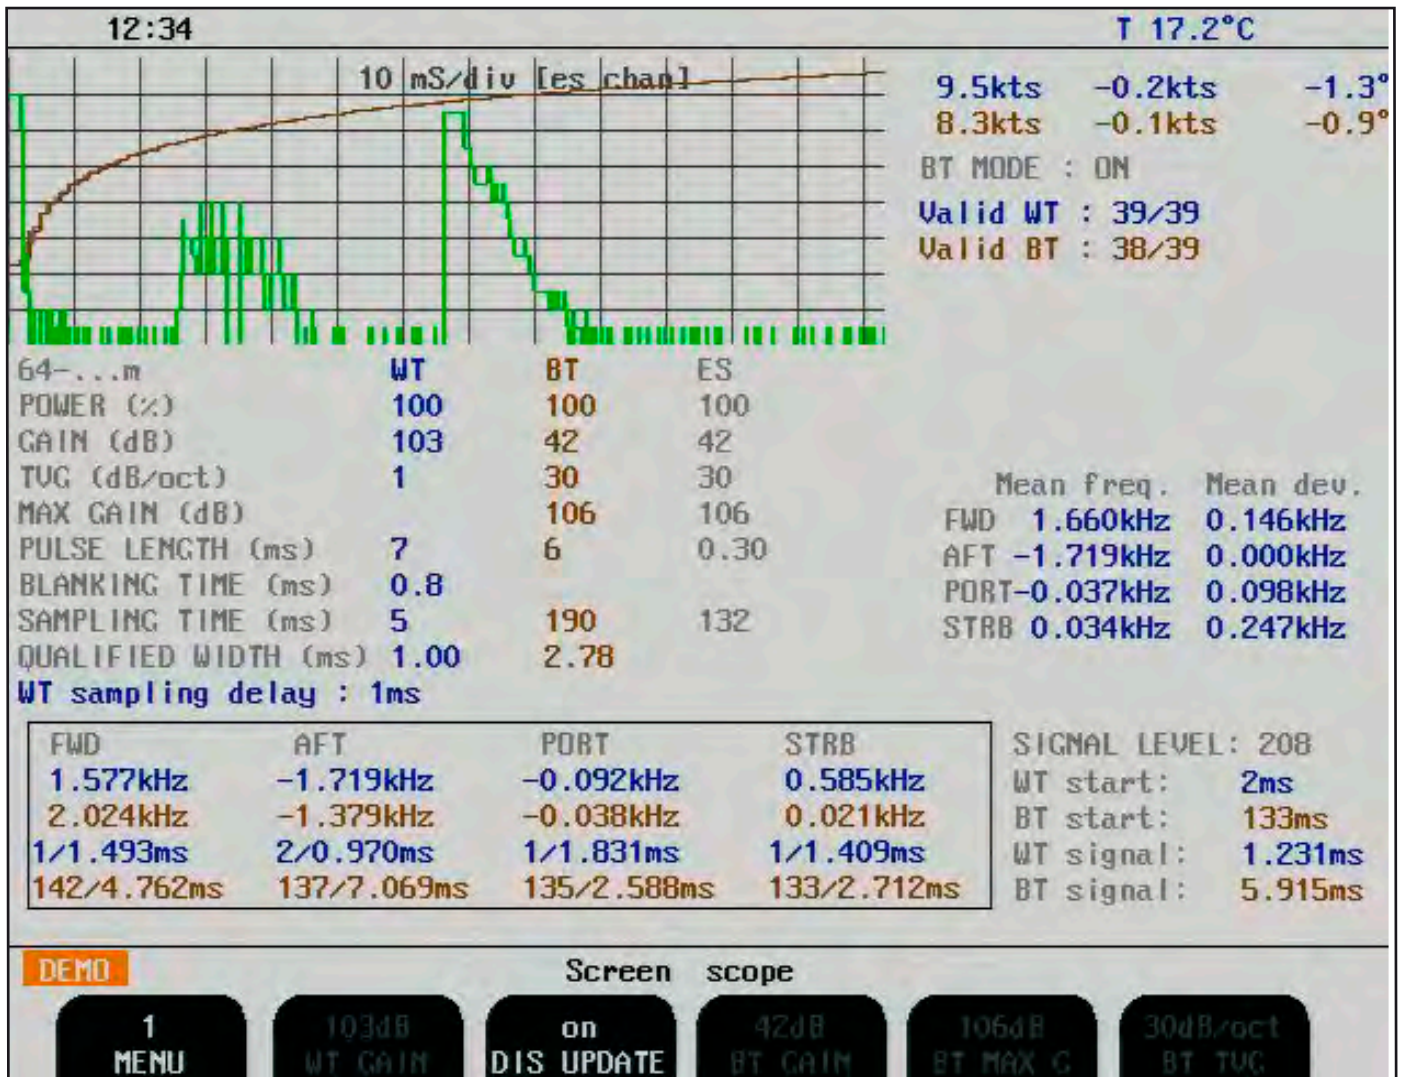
12:34

T 17.2°C

10 mS/div [es chan]

9.5kts -0.2kts -1.3°
8.3kts -0.1kts -0.9°

BT MODE : ON

Valid WT : 39/39
Valid BT : 38/39

| 64-...m | WT | BT | ES |
|---|---|---|---|
| POWER (%) | 100 | 100 | 100 |
| GAIN (dB) | 103 | 42 | 42 |
| TVG (dB/oct) | 1 | 30 | 30 |
| MAX GAIN (dB) | | 106 | 106 |
| PULSE LENGTH (ms) | 7 | 6 | 0.30 |
| BLANKING TIME (ms) | 0.8 | | |
| SAMPLING TIME (ms) | 5 | 190 | 132 |
| QUALIFIED WIDTH (ms) | 1.00 | 2.78 | |

WT sampling delay : 1ms

| | Mean freq. | Mean dev. |
|---|---|---|
| FWD | 1.660kHz | 0.146kHz |
| AFT | -1.719kHz | 0.000kHz |
| PORT | -0.037kHz | 0.098kHz |
| STRB | 0.034kHz | 0.247kHz |

| FWD | AFT | PORT | STRB |
|---|---|---|---|
| 1.577kHz | -1.719kHz | -0.092kHz | 0.585kHz |
| 2.024kHz | -1.379kHz | -0.038kHz | 0.021kHz |
| 1/1.493ms | 2/0.970ms | 1/1.831ms | 1/1.409ms |
| 142/4.762ms | 137/7.069ms | 135/2.588ms | 133/2.712ms |

SIGNAL LEVEL: 208
WT start: 2ms
BT start: 133ms
WT signal: 1.231ms
BT signal: 5.915ms

DEMO

Screen scope

1 MENU
103dB WT GAIN
on DIS UPDATE
42dB BT GAIN
106dB BT MAX G
30dB/oct BT TVG